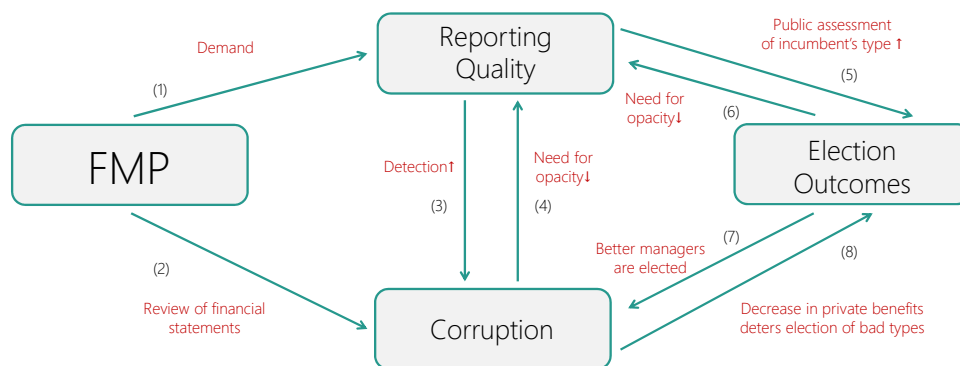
Reporting Quality

Demand

(1)

FMP

(2)

Review of financial statements

Detection↑

(3)

Need for opacity↓

(4)

Corruption

Public assessment of incumbent's type ↑

(5)

Need for opacity↓

(6)

Election Outcomes

(7)

Better managers are elected

(8)

Decrease in private benefits deters election of bad types